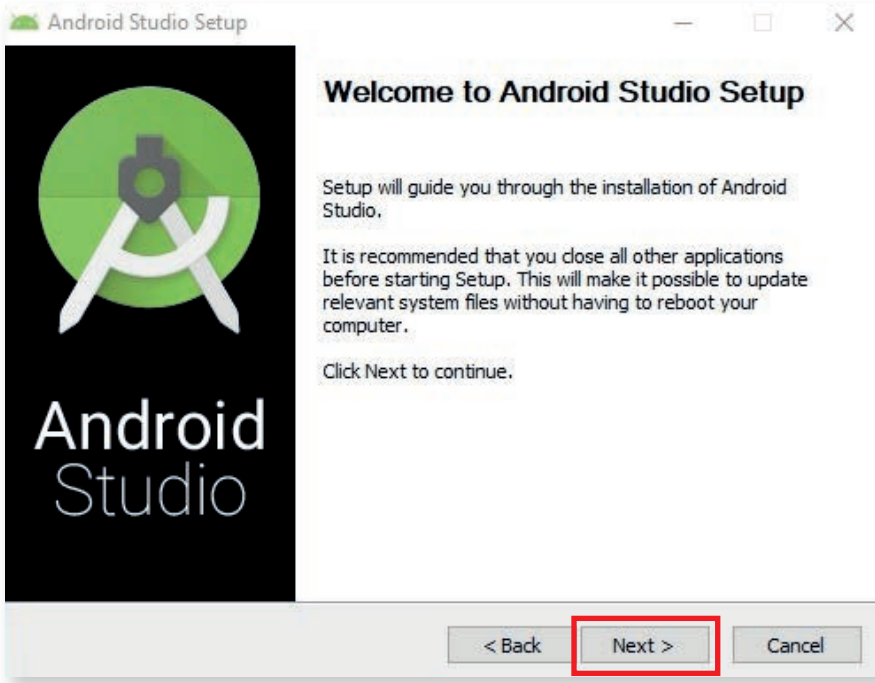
Android Studio Setup

Android
Studio

Welcome to Android Studio Setup

Setup will guide you through the installation of Android Studio.

It is recommended that you close all other applications before starting Setup. This will make it possible to update relevant system files without having to reboot your computer.

Click Next to continue.

< Back
Next >
Cancel